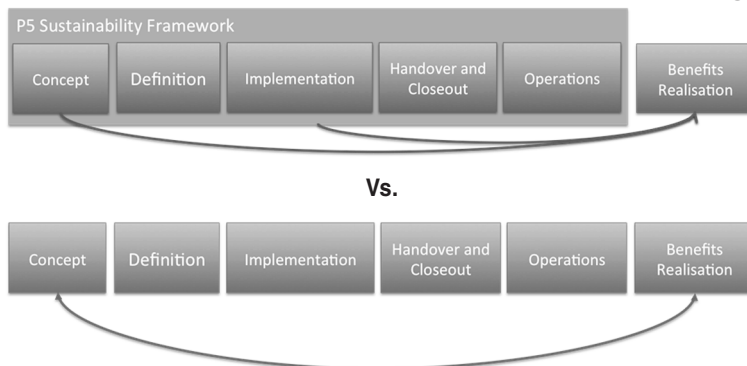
P5 Sustainability Framework

Concept

Definition

Implementation

Handover and Closeout

Operations

Benefits Realisation

Vs.

Concept

Definition

Implementation

Handover and Closeout

Operations

Benefits Realisation